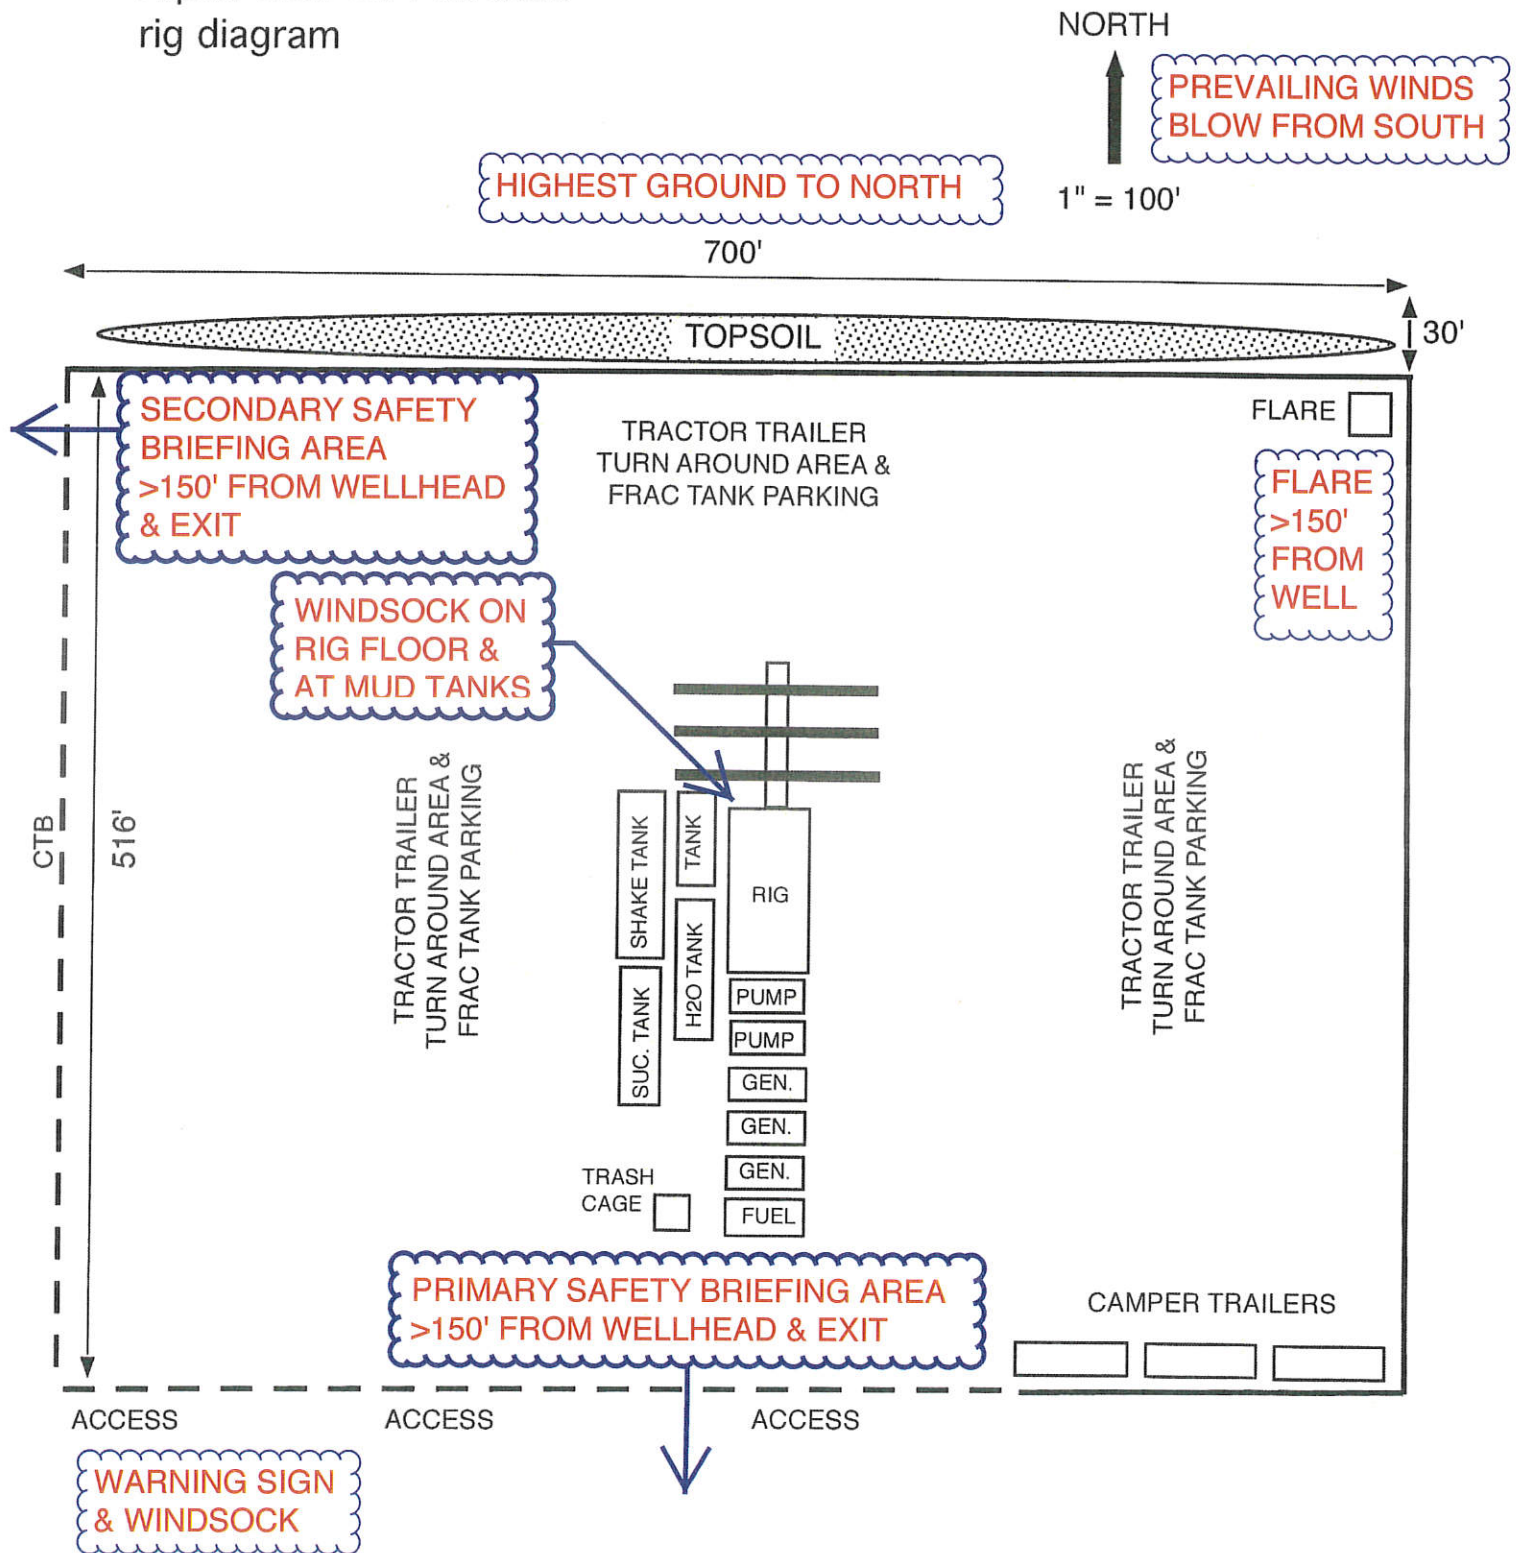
rig diagram

NORTH

PREVAILING WINDS BLOW FROM SOUTH

HIGHEST GROUND TO NORTH

1" = 100'

700'

TOPSOIL

30'

SECONDARY SAFETY BRIEFING AREA >150' FROM WELLHEAD & EXIT

TRACTOR TRAILER TURN AROUND AREA & FRAC TANK PARKING

FLARE

FLARE >150' FROM WELL

WINDSOCK ON RIG FLOOR & AT MUD TANKS

CTB

516'

TRACTOR TRAILER TURN AROUND AREA & FRAC TANK PARKING

SHAKE TANK

TANK

RIG

H2O TANK

SUC. TANK

PUMP

PUMP

GEN.

GEN.

GEN.

FUEL

TRASH CAGE

TRACTOR TRAILER TURN AROUND AREA & FRAC TANK PARKING

PRIMARY SAFETY BRIEFING AREA >150' FROM WELLHEAD & EXIT

CAMPER TRAILERS

ACCESS

ACCESS

ACCESS

WARNING SIGN & WINDSOCK